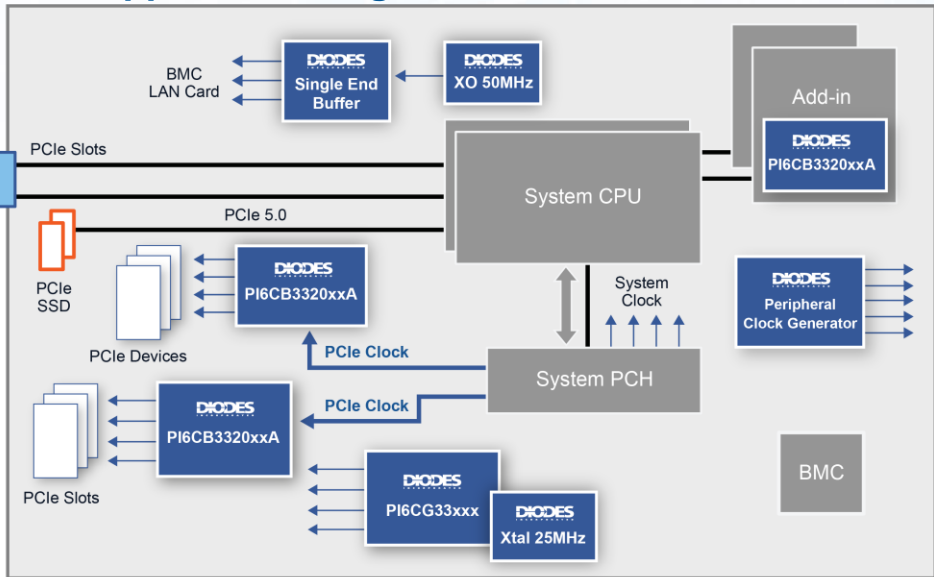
BMC LAN Card

DIODES
Single End Buffer

DIODES
XO 50MHz

Add-in

DIODES
PI6CB3320xxA

PCIe Slots

System CPU

PCIe 5.0

PCIe SSD

DIODES
PI6CB3320xxA

PCIe Devices

System Clock

DIODES
Peripheral Clock Generator

PCIe Clock

System PCH

PCIe Clock

DIODES
PI6CB3320xxA

PCIe Slots

BMC

DIODES
PI6CG33xxx

DIODES
Xtal 25MHz